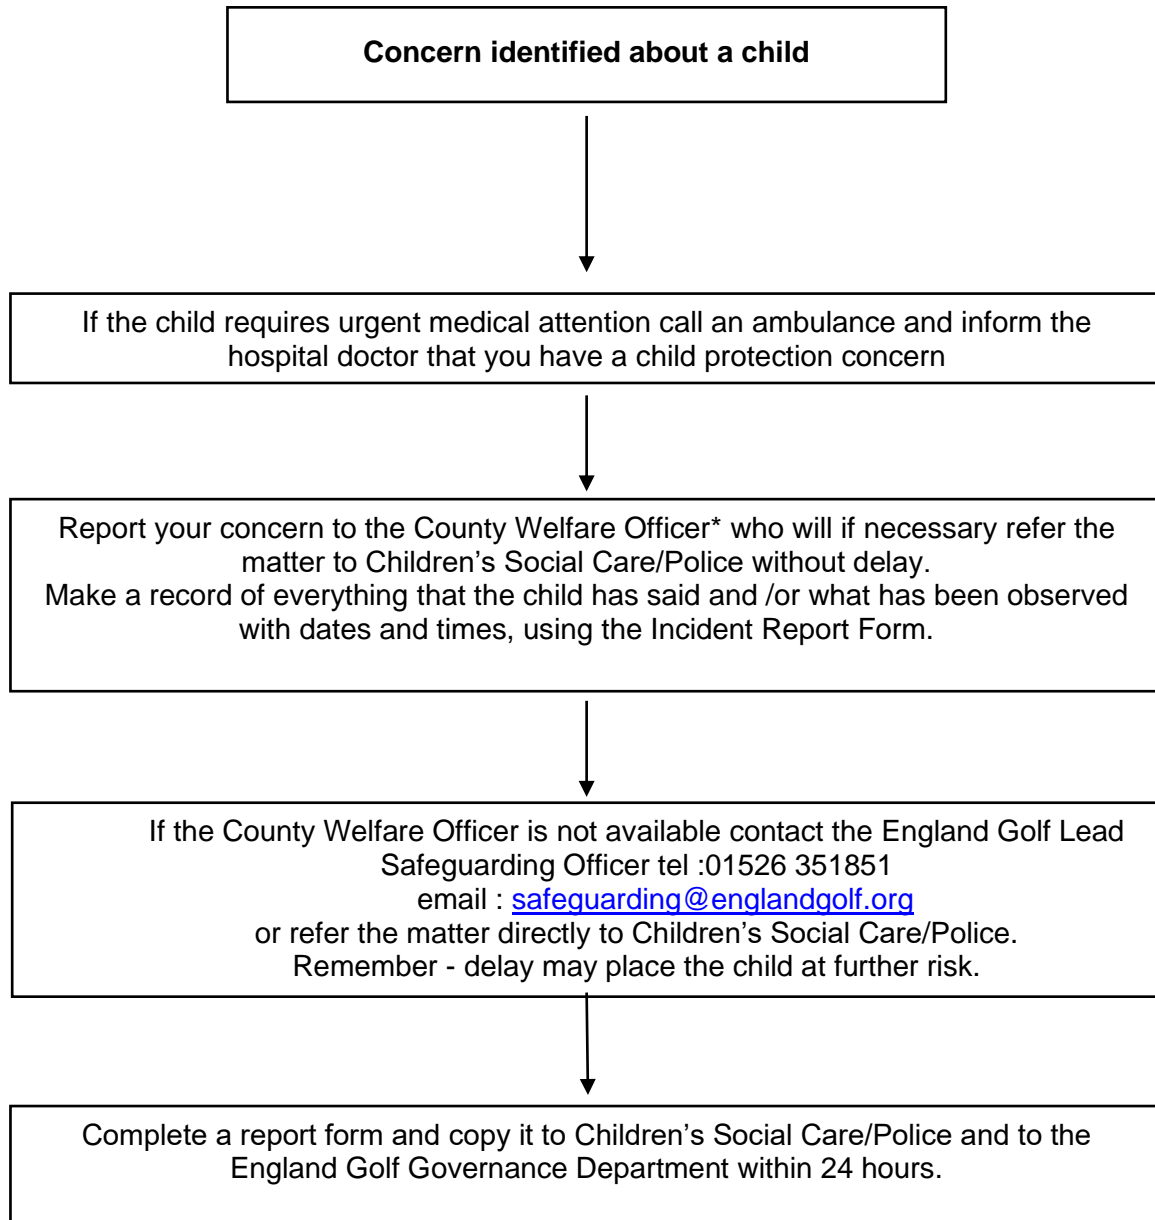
**Concern identified about a child**

If the child requires urgent medical attention call an ambulance and inform the hospital doctor that you have a child protection concern

Report your concern to the County Welfare Officer* who will if necessary refer the matter to Children's Social Care/Police without delay.
Make a record of everything that the child has said and /or what has been observed with dates and times, using the Incident Report Form.

If the County Welfare Officer is not available contact the England Golf Lead Safeguarding Officer tel :01526 351851
email : safeguarding@englandgolf.org
or refer the matter directly to Children's Social Care/Police.
Remember - delay may place the child at further risk.

Complete a report form and copy it to Children's Social Care/Police and to the England Golf Governance Department within 24 hours.